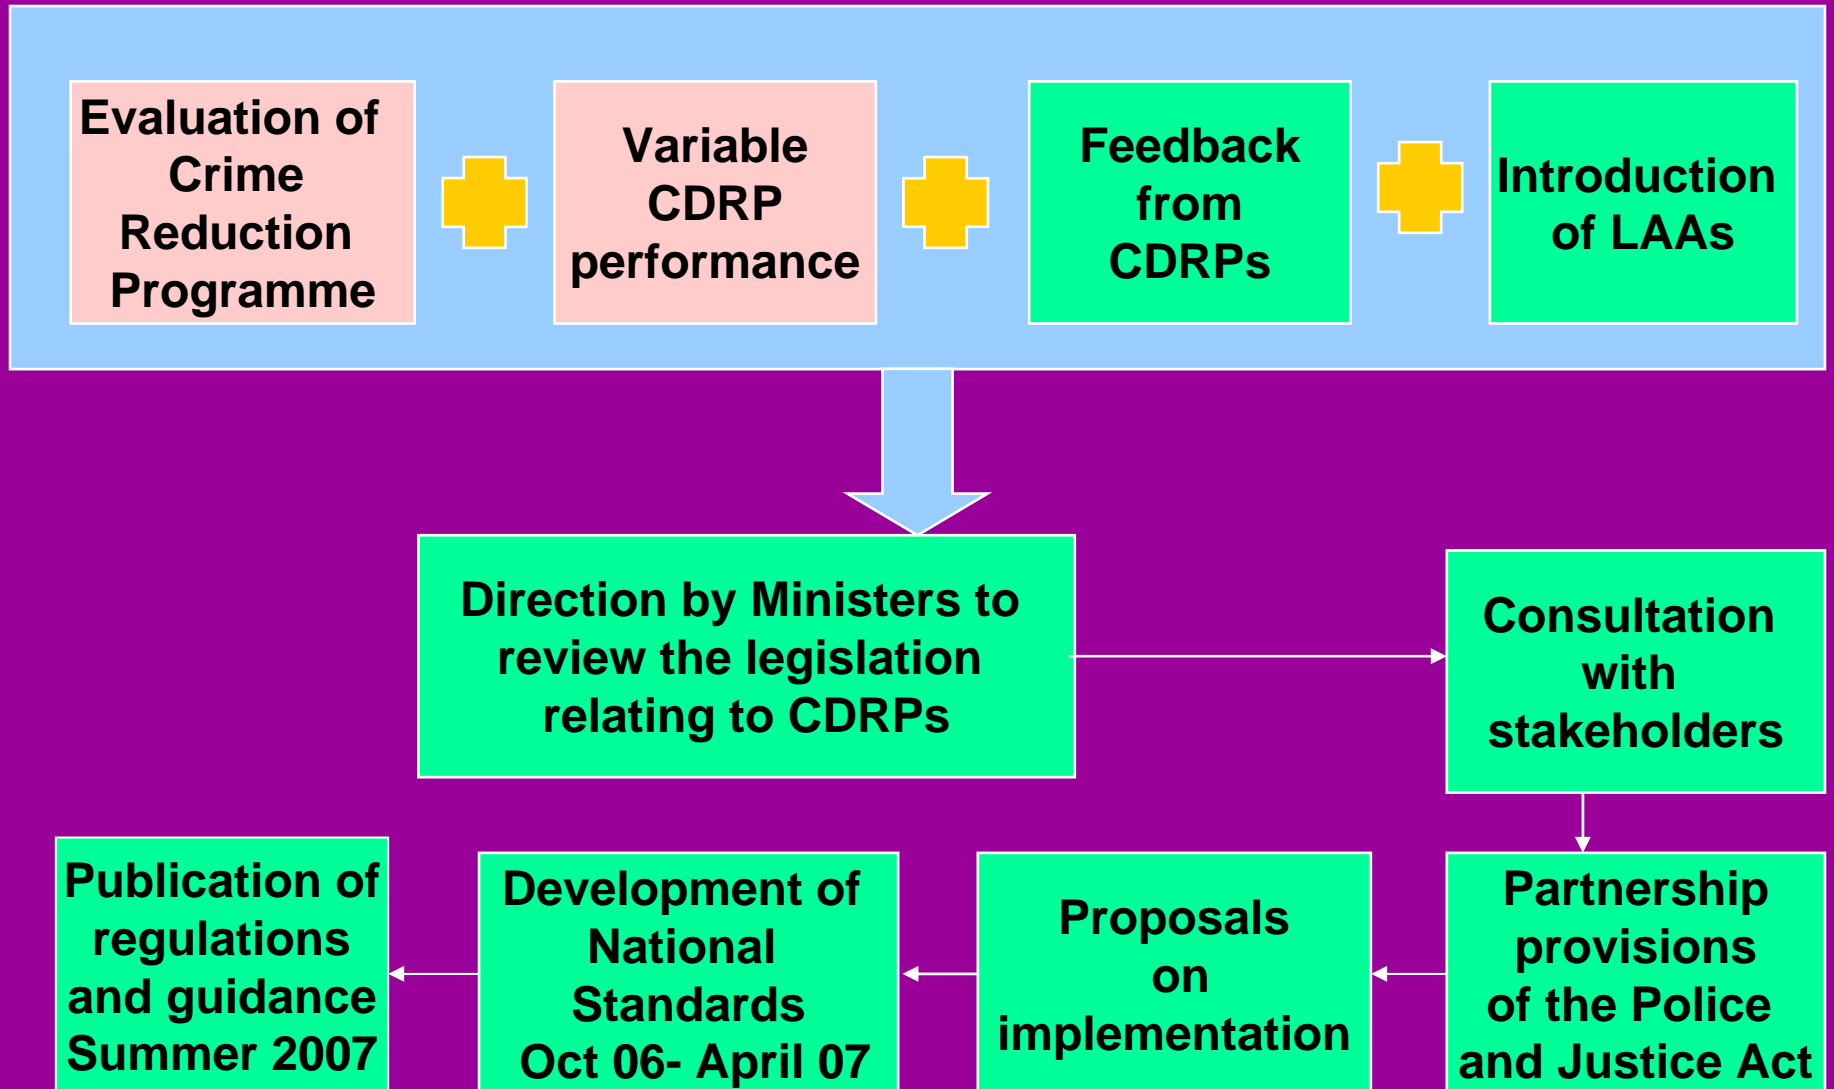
Evaluation of Crime Reduction Programme

Variable CDRP performance

Feedback from CDRPs

Introduction of LAAs

Direction by Ministers to review the legislation relating to CDRPs

Consultation with stakeholders

Partnership provisions of the Police and Justice Act

Proposals on implementation

Development of National Standards Oct 06- April 07

Publication of regulations and guidance Summer 2007